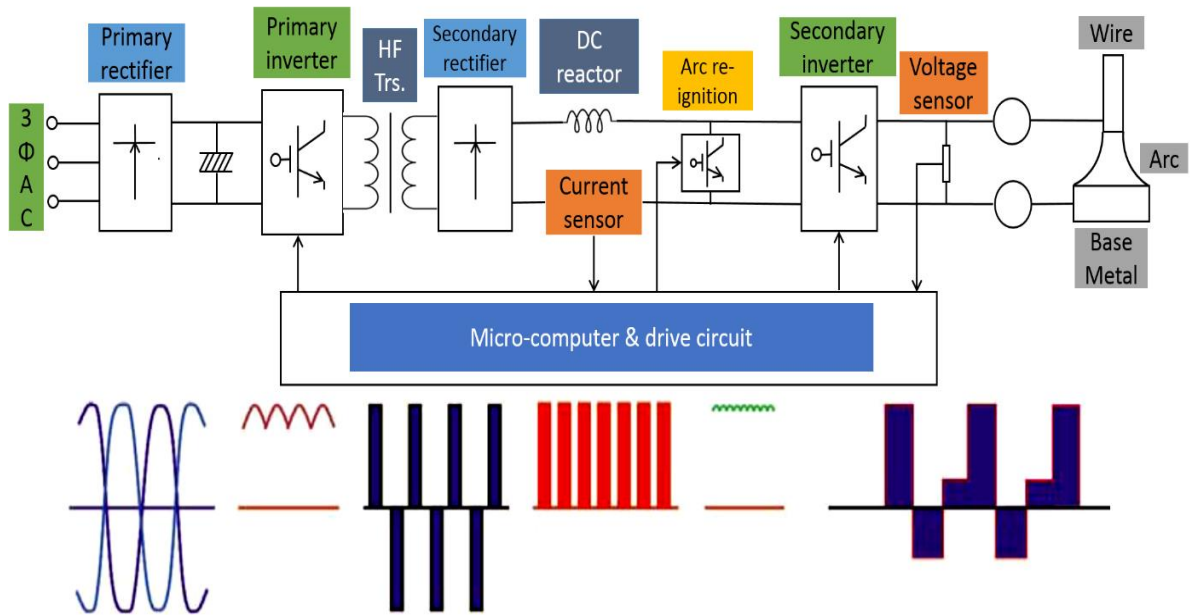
3
Φ
A
C

Primary rectifier

Primary inverter

HF Trs.

Secondary rectifier

DC reactor

Arc re-ignition

Secondary inverter

Voltage sensor

Wire

Arc

Base Metal

Current sensor

Micro-computer & drive circuit